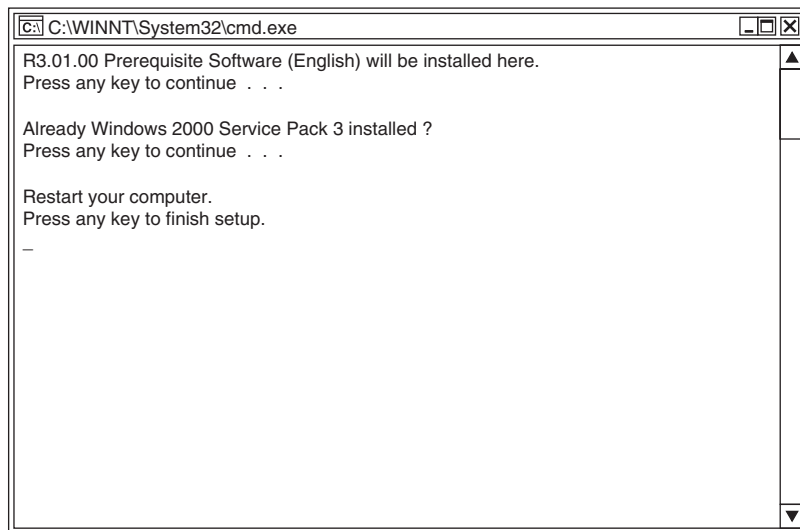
C:\WINNT\System32\cmd.exe

R3.01.00 Prerequisite Software (English) will be installed here.
Press any key to continue . . .

Already Windows 2000 Service Pack 3 installed ?
Press any key to continue . . .

Restart your computer.
Press any key to finish setup.
_